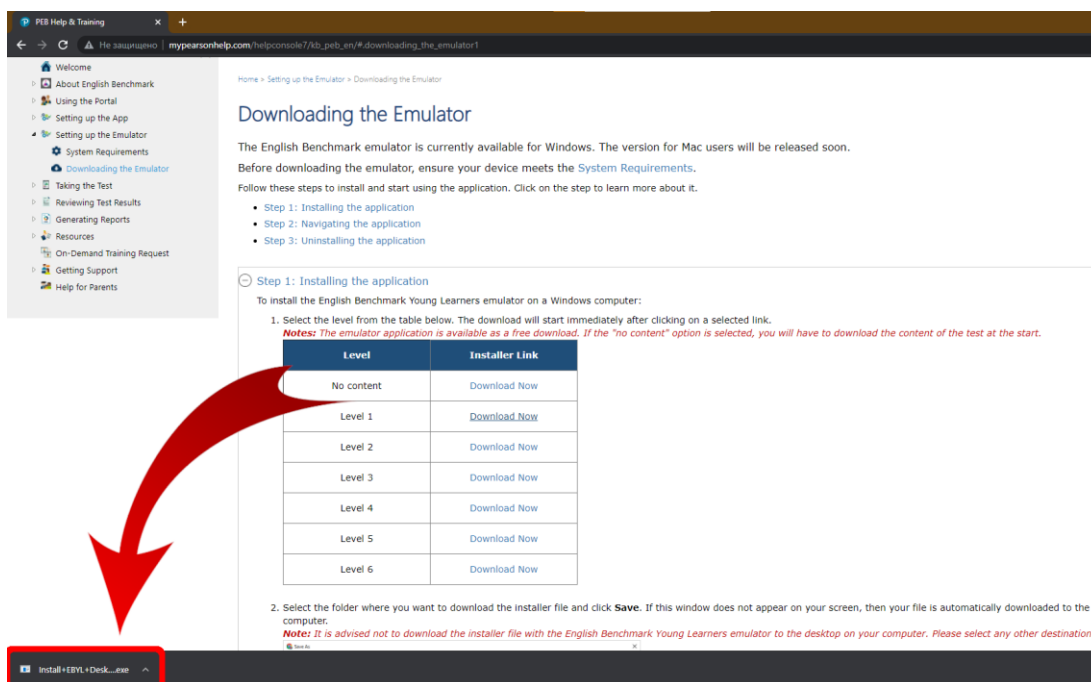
PEB Help & Training ×

Не защищено | mypearsonhelp.com/helpconsole7/kb_peb_en/#.downloading_the_emulator1

Welcome
About English Benchmark
Using the Portal
Setting up the App
Setting up the Emulator
System Requirements
Downloading the Emulator
Taking the Test
Reviewing Test Results
Generating Reports
Resources
On-Demand Training Request
Getting Support
Help for Parents

Home » Setting up the Emulator » Downloading the Emulator

Downloading the Emulator

The English Benchmark emulator is currently available for Windows. The version for Mac users will be released soon.

Before downloading the emulator, ensure your device meets the System Requirements.

Follow these steps to install and start using the application. Click on the step to learn more about it.

- Step 1: Installing the application
- Step 2: Navigating the application
- Step 3: Uninstalling the application

Step 1: Installing the application

To install the English Benchmark Young Learners emulator on a Windows computer:

1. Select the level from the table below. The download will start immediately after clicking on a selected link.
Notes: The emulator application is available as a free download. If the "no content" option is selected, you will have to download the content of the test at the start.

| Level | Installer Link |
|---|---|
| No content | Download Now |
| Level 1 | Download Now |
| Level 2 | Download Now |
| Level 3 | Download Now |
| Level 4 | Download Now |
| Level 5 | Download Now |
| Level 6 | Download Now |

2. Select the folder where you want to download the installer file and click Save. If this window does not appear on your screen, then your file is automatically downloaded to the computer.
Note: It is advised not to download the installer file with the English Benchmark Young Learners emulator to the desktop on your computer. Please select any other destination

Save As

Install+EBYL+Desk....exe